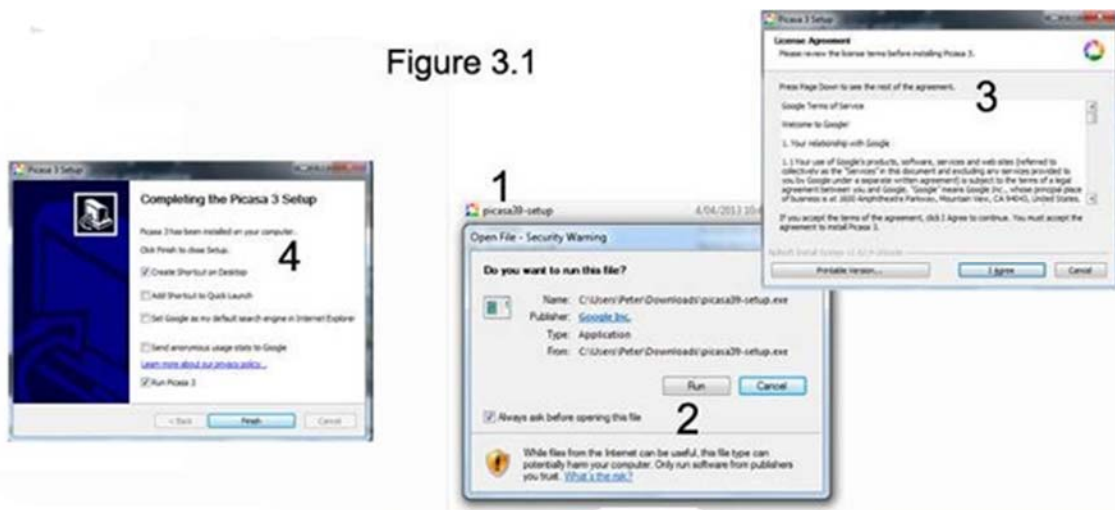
Figure 3.1

Picasa 3 Setup

Completing the Picasa 3 Setup

Picasa 3 has been installed on your computer.

Click Finish to close Setup.

Create Shortcut on Desktop

4

Add Shortcut to Quick Launch

Set Google as my default search engine in Internet Explorer

Send anonymous usage stats to Google

Learn more about our privacy policy...

Run Picasa 3

< Back

Finish

Cancel

1

picasa39-setup

4/04/2011 10:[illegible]

Open File - Security Warning

Do you want to run this file?

Name: C:\Users\Peter\Downloads\picasa39-setup.exe

Publisher: Google Inc.

Type: Application

From: C:\Users\Peter\Downloads\picasa39-setup.exe

Run

Cancel

Always ask before opening this file

2

While files from the Internet can be useful, this file type can potentially harm your computer. Only run software from publishers you trust. What's the risk?

Picasa 3 Setup

License Agreement

Please review the license terms before installing Picasa 3.

Press Page Down to see the rest of the agreement.

3

Google Terms of Service

Welcome to Google!

1. Your relationship with Google

1.1 Your use of Google's products, software, services and web sites (referred to collectively as the "Services" in this document and excluding any services provided to you by Google under a separate written agreement) is subject to the terms of a legal agreement between you and Google. "Google" means Google Inc., whose principal place of business is at 1600 Amphitheatre Parkway, Mountain View, CA 94043, United States.

If you accept the terms of the agreement, click I Agree to continue. You must accept the agreement to install Picasa 3.

Nullsoft Install System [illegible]

Printable Version...

I Agree

Cancel